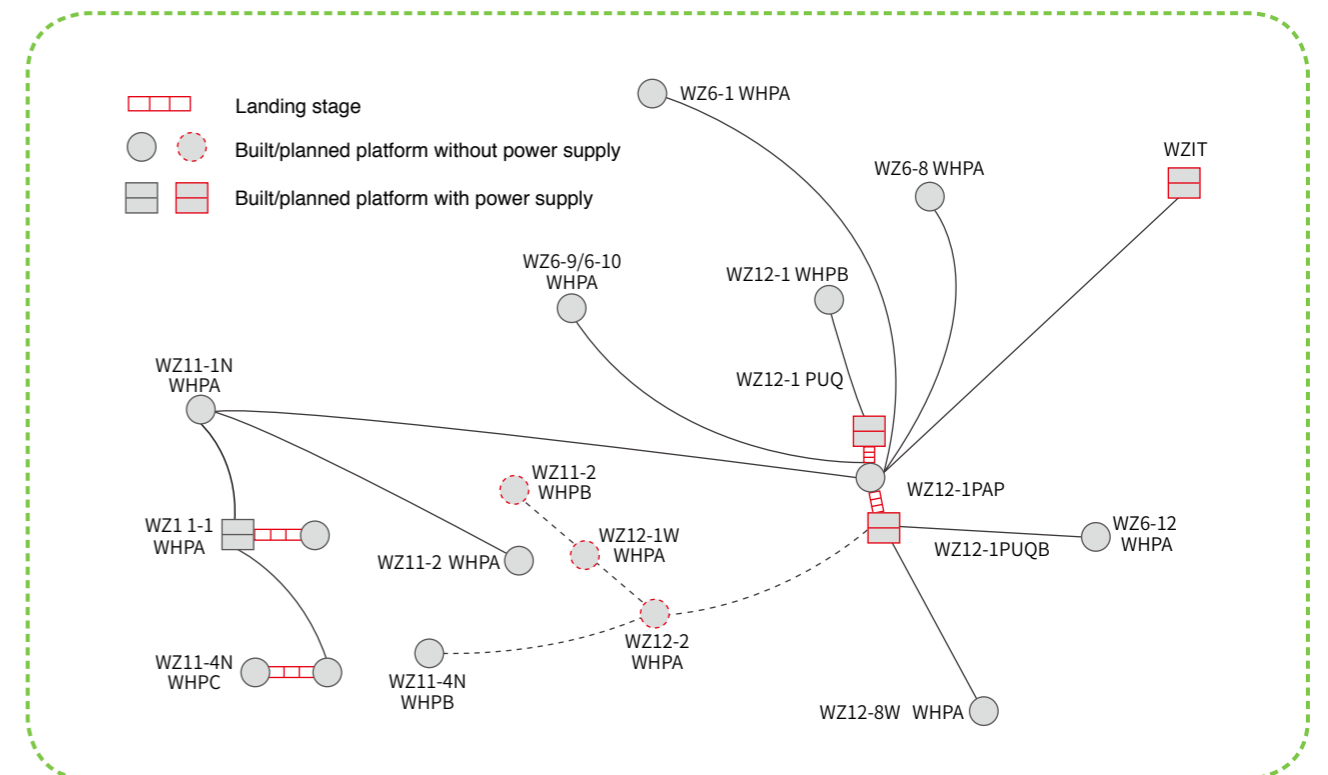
Landing stage

Built/planned platform without power supply

Built/planned platform with power supply

WZ6-1 WHPA

WZ6-8 WHPA

WZIT

WZ6-9/6-10 WHPA

WZ12-1 WHPB

WZ12-1 PUQ

WZ11-1N WHPA

WZ11-2 WHPB

WZ12-1PAP

WZ1 1-1 WHPA

WZ12-1W WHPA

WZ12-1PUQB

WZ6-12 WHPA

WZ11-2 WHPA

WZ12-2 WHPA

WZ11-4N WHPC

WZ11-4N WHPB

WZ12-8W WHPA